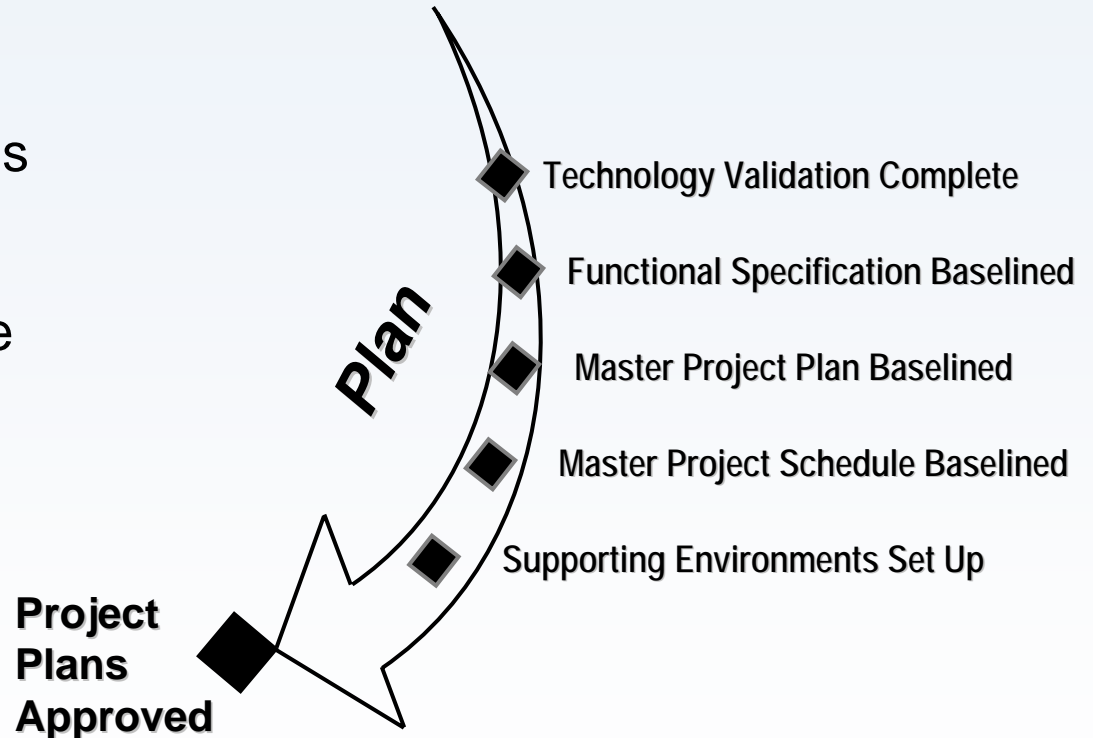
s

e

Plan

Technology Validation Complete

Functional Specification Baselined

Master Project Plan Baselined

Master Project Schedule Baselined

Supporting Environments Set Up

Project Plans Approved